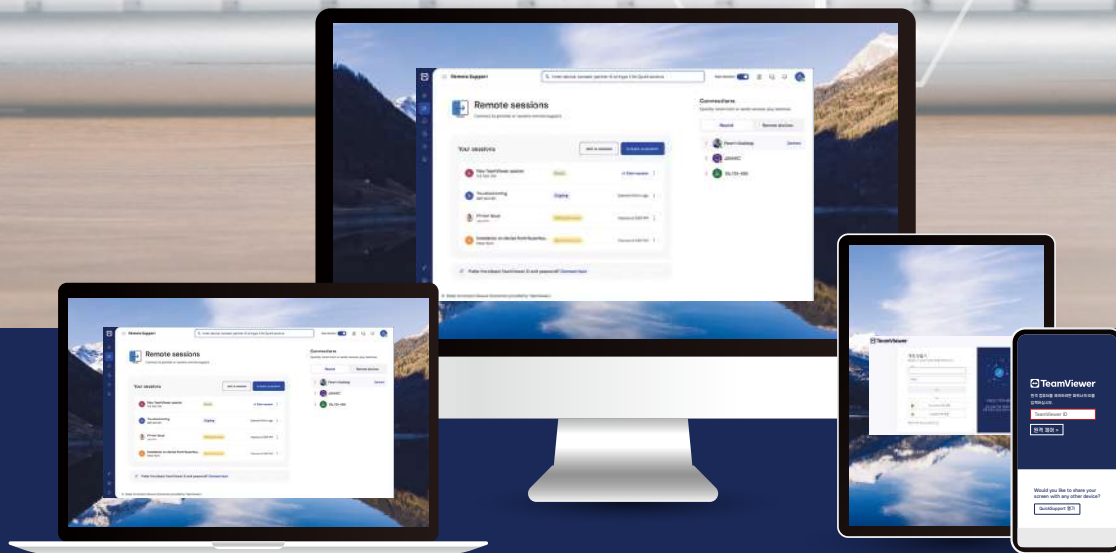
Remote Support

Remote sessions

Connect by provider or session remote support

Your sessions

Join a session

Create a session

New TeamViewer session

Troubleshooting

Printer Issue

Installation on device

Connections

Recent

Remote devices

Dean's Desktop

Connect

JANNIC

DL725-456

Remote sessions

Your sessions

Connections

TeamViewer

TeamViewer

TeamViewer ID

Would you like to share your screen with any other device?

QuickSupport